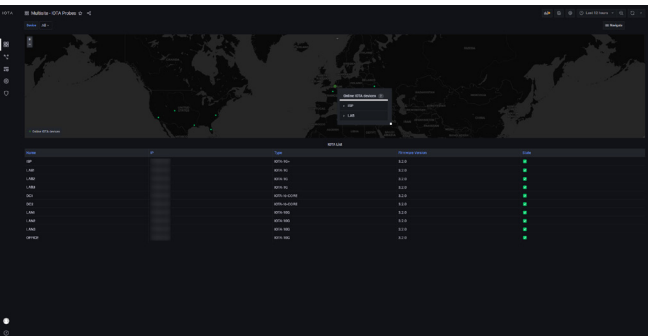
Multicrts - IOTA Probes

Online IOTA devices

IOTA List

| Name | IP | Type | Firmware Version | State |
|---|---|---|---|---|
| IMP | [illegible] | IOTA 1Gb | 2.2.0 | |
| LAB1 | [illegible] | IOTA 1G | 2.2.0 | |
| LAB2 | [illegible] | IOTA 1G | 2.2.0 | |
| LAB3 | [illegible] | IOTA 1G | 2.2.0 | |
| SE2 | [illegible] | IOTA 1G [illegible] | 2.2.0 | |
| SE3 | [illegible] | IOTA 1G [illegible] | 2.2.0 | |
| LAB4 | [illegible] | IOTA 10G | 2.2.0 | |
| LAB4 | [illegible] | IOTA 10G | 2.2.0 | |
| LAB5 | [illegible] | IOTA 10G | 2.2.0 | |
| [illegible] | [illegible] | IOTA 10G | 2.2.0 | |